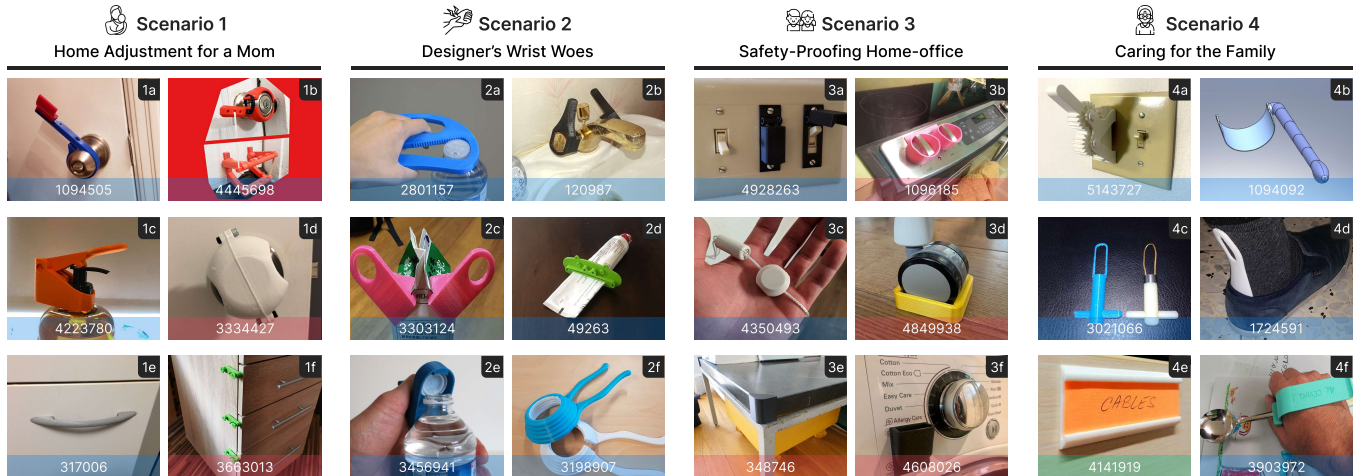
Scenario 1
Home Adjustment for a Mom

1a
1094505
1b
4445698
1c
4223780
1d
3334427
1e
317006
1f
3663013

Scenario 2
Designer's Wrist Woes

2a
2801157
2b
120987
2c
3303124
2d
49263
2e
3456941
2f
3198907

Scenario 3
Safety-Proofing Home-office

3a
4928263
3b
1096185
3c
4350493
3d
4849938
3e
348746
3f
Cotton
Cotton Eco
Mix
Easy Care
Duvet
Allergy Care
4608026

Scenario 4
Caring for the Family

4a
5143727
4b
1094092
4c
3021066
4d
1724591
4e
CABLES
4141919
4f
3903972